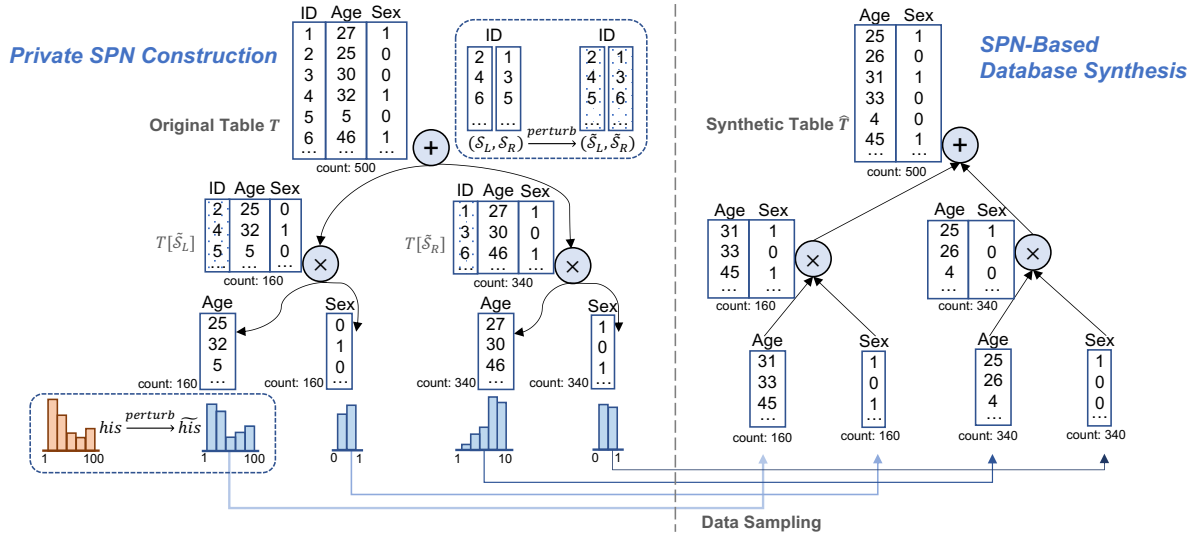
Private SPN Construction

| ID | Age | Sex |
|---|---|---|
| 1 | 27 | 1 |
| 2 | 25 | 0 |
| 3 | 30 | 0 |
| 4 | 32 | 1 |
| 5 | 5 | 0 |
| 6 | 46 | 1 |
| … | … | … |

count: 500

Original Table $T$

ID
2 4 6 …
1 3 5 …
$(\mathcal{S}_L, \mathcal{S}_R) \xrightarrow{perturb} (\tilde{\mathcal{S}}_L, \tilde{\mathcal{S}}_R)$
ID
2 4 5 …
1 3 6 …

$T[\tilde{\mathcal{S}}_L]$

| ID | Age | Sex |
|---|---|---|
| 2 | 25 | 0 |
| 4 | 32 | 1 |
| 5 | 5 | 0 |
| … | … | … |

count: 160

$T[\tilde{\mathcal{S}}_R]$

| ID | Age | Sex |
|---|---|---|
| 1 | 27 | 1 |
| 3 | 30 | 0 |
| 6 | 46 | 1 |
| … | … | … |

count: 340

Age
25 32 5 …
count: 160

Sex
0 1 0 …
count: 160

Age
27 30 46 …
count: 340

Sex
1 0 1 …
count: 340

$his \xrightarrow{perturb} \widetilde{his}$
1 100
1 100
0 1
1 10
0 1

SPN-Based Database Synthesis

Synthetic Table $\hat{T}$

| Age | Sex |
|---|---|
| 25 | 1 |
| 26 | 0 |
| 31 | 1 |
| 33 | 0 |
| 4 | 0 |
| 45 | 1 |
| … | … |

count: 500

| Age | Sex |
|---|---|
| 31 | 1 |
| 33 | 0 |
| 45 | 1 |
| … | … |

count: 160

| Age | Sex |
|---|---|
| 25 | 1 |
| 26 | 0 |
| 4 | 0 |
| … | … |

count: 340

Age
31 33 45 …
count: 160

Sex
1 0 1 …
count: 160

Age
25 26 4 …
count: 340

Sex
1 0 0 …
count: 340

Data Sampling